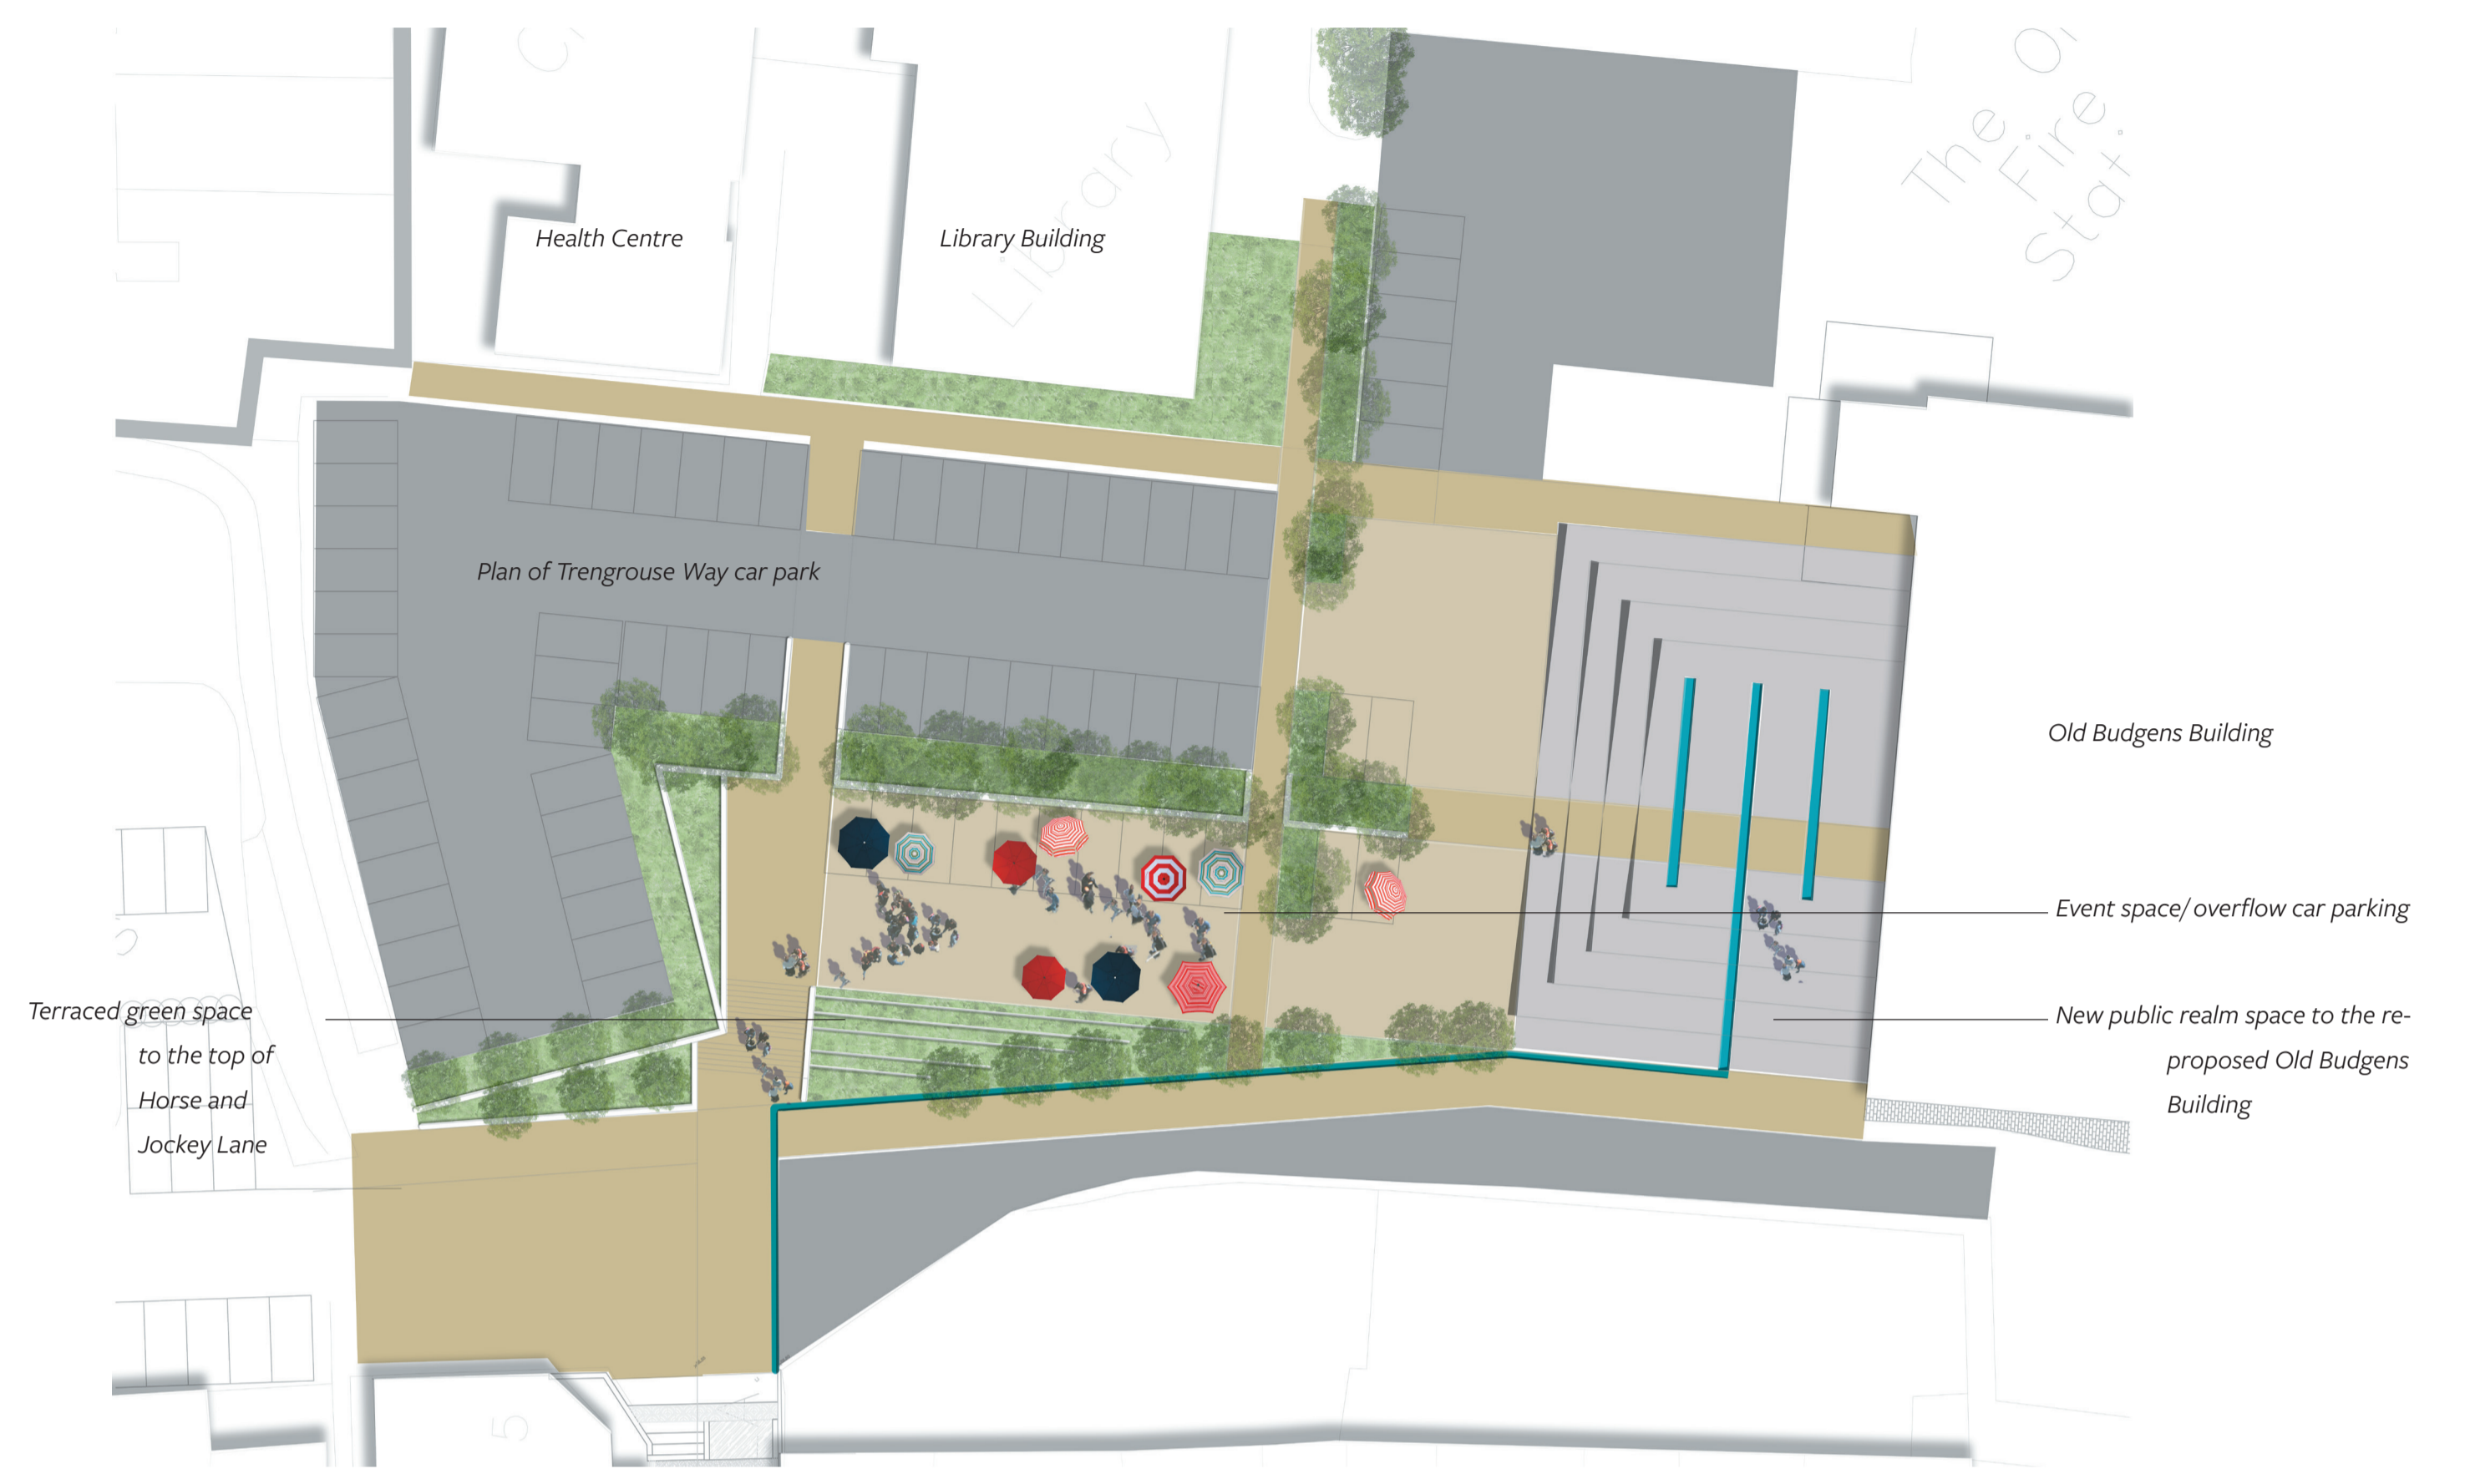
Health Centre

Library Building

Library

The Old Fire Stat

Plan of Trengrouse Way car park

Old Budgens Building

Event space/ overflow car parking

Terraced green space to the top of Horse and Jockey Lane

New public realm space to the re-proposed Old Budgens Building